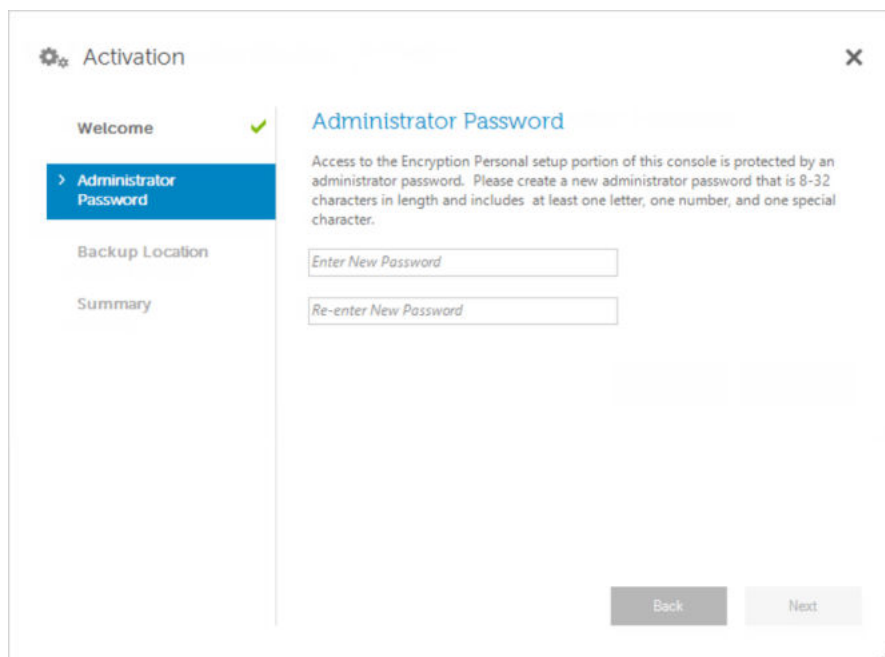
Activation

×

Welcome ✔

> Administrator Password

Backup Location

Summary

Administrator Password

Access to the Encryption Personal setup portion of this console is protected by an administrator password. Please create a new administrator password that is 8-32 characters in length and includes at least one letter, one number, and one special character.

Enter New Password

Re-enter New Password

Back

Next